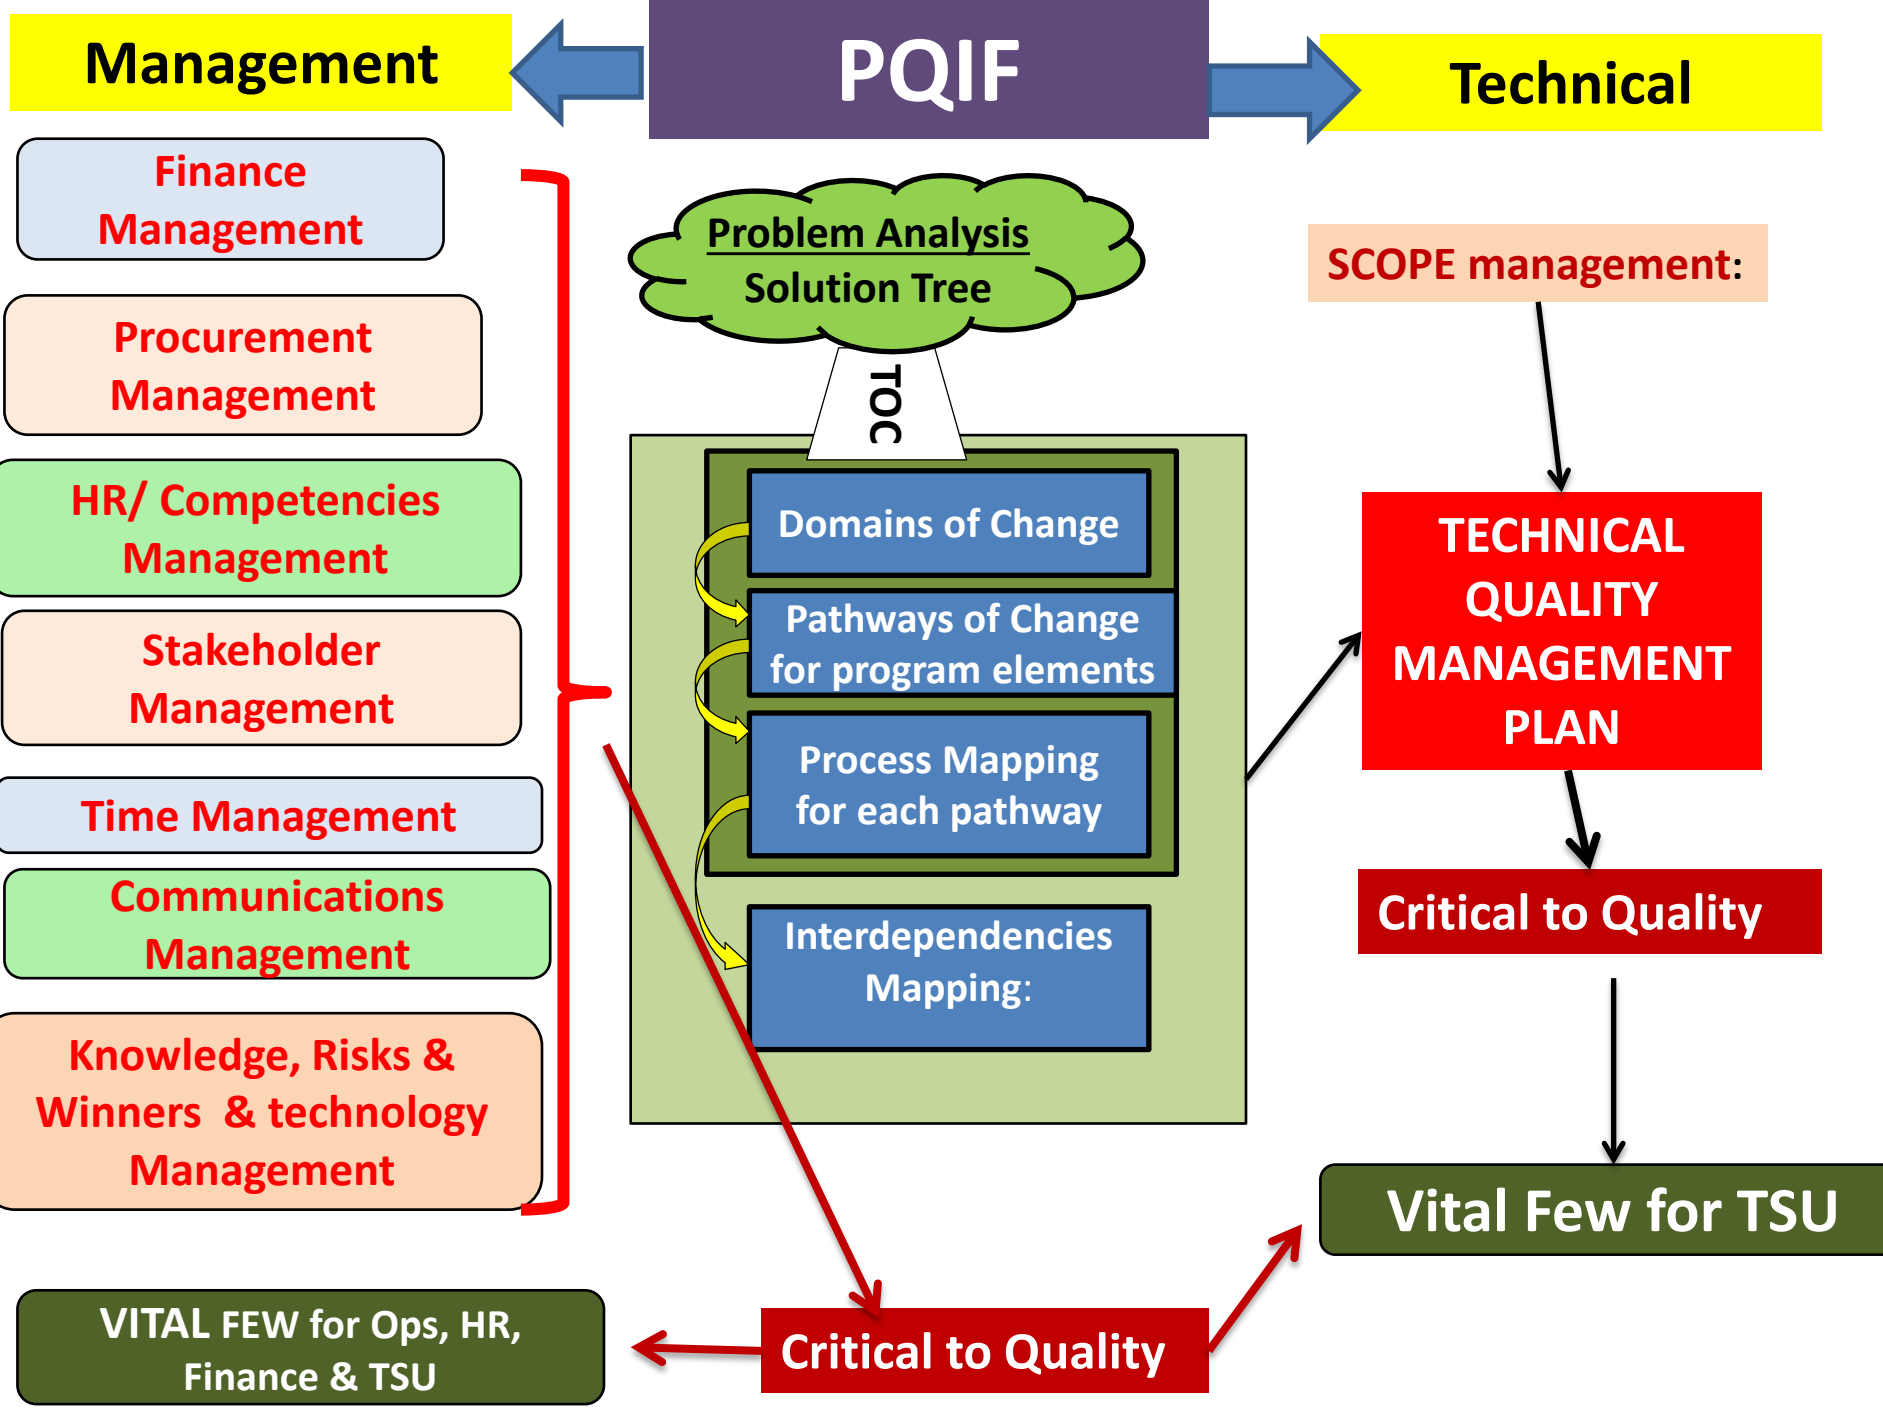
Management

PQIF

Technical

Finance Management

Procurement Management

HR/ Competencies Management

Stakeholder Management

Time Management

Communications Management

Knowledge, Risks & Winners & technology Management

Problem Analysis
Solution Tree

TOC

Domains of Change

Pathways of Change for program elements

Process Mapping for each pathway

Interdependencies Mapping:

SCOPE management:

TECHNICAL QUALITY MANAGEMENT PLAN

Critical to Quality

Vital Few for TSU

VITAL FEW for Ops, HR, Finance & TSU

Critical to Quality